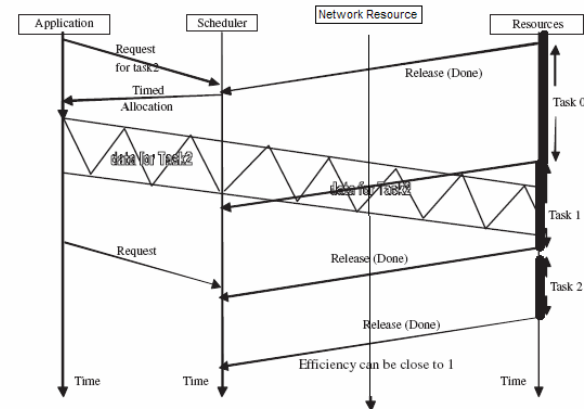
Application

Scheduler

Network Resource

Resources

Request for task2

Release (Done)

Timed Allocation

Task 0

data for Task2

data for Task2

Task 1

Request

Release (Done)

Task 2

Release (Done)

Efficiency can be close to 1

Time

Time

Time